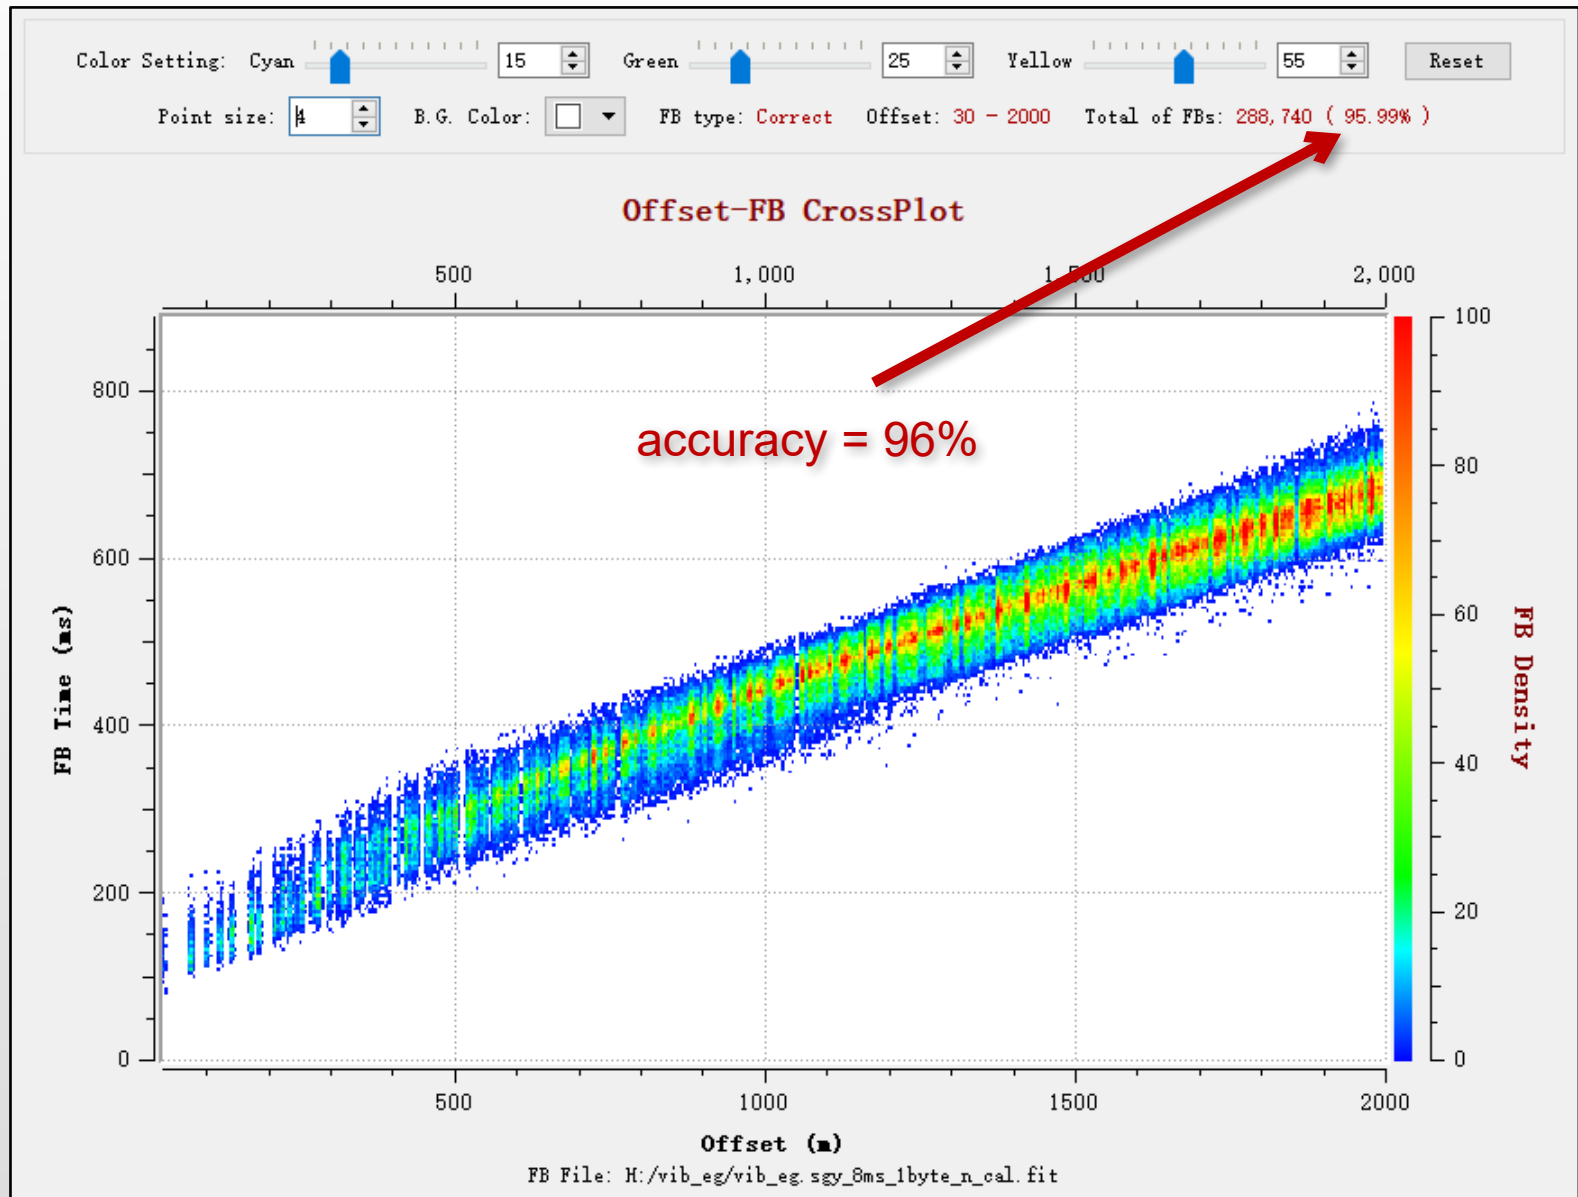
Color Setting: Cyan 15 Green 25 Yellow 55 Reset

Point size: 4 B.G. Color: FB type: Correct Offset: 30 - 2000 Total of FBs: 288,740 ( 95.99% )

Offset-FB CrossPlot

500 1,000 1,500 2,000

accuracy = 96%

800
600
400
200
0

FB Time (ms)

100
80
60
40
20
0

FB Density

500 1000 1500 2000

Offset (m)

FB File: H:/vib_eg/vib_eg.sgy_8ms_1byte_n_cal.fit